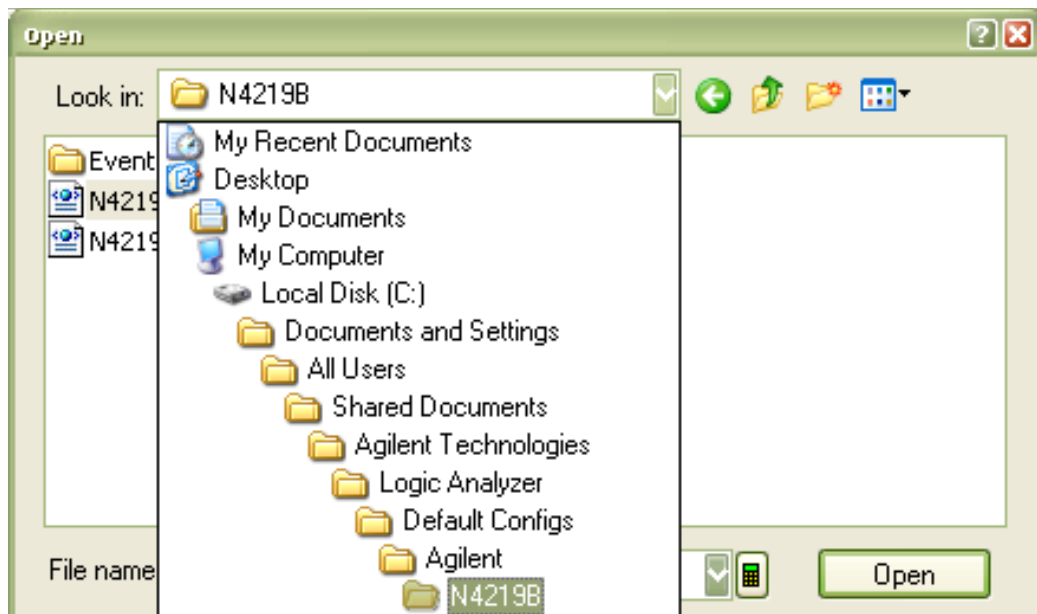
Open

?

Look in: N4219B

Event

N4219

N4219

My Recent Documents

Desktop

My Documents

My Computer

Local Disk (C:)

Documents and Settings

All Users

Shared Documents

Agilent Technologies

Logic Analyzer

Default Configs

Agilent

N4219B

File name

Open